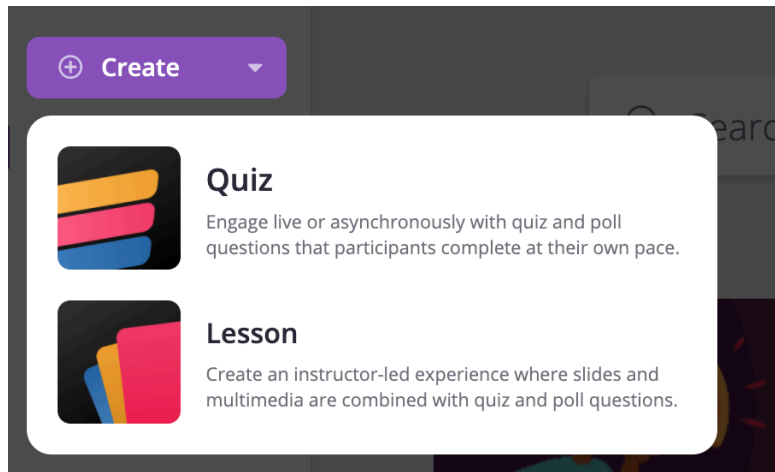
Create

Searc

Quiz

Engage live or asynchronously with quiz and poll questions that participants complete at their own pace.

Lesson

Create an instructor-led experience where slides and multimedia are combined with quiz and poll questions.